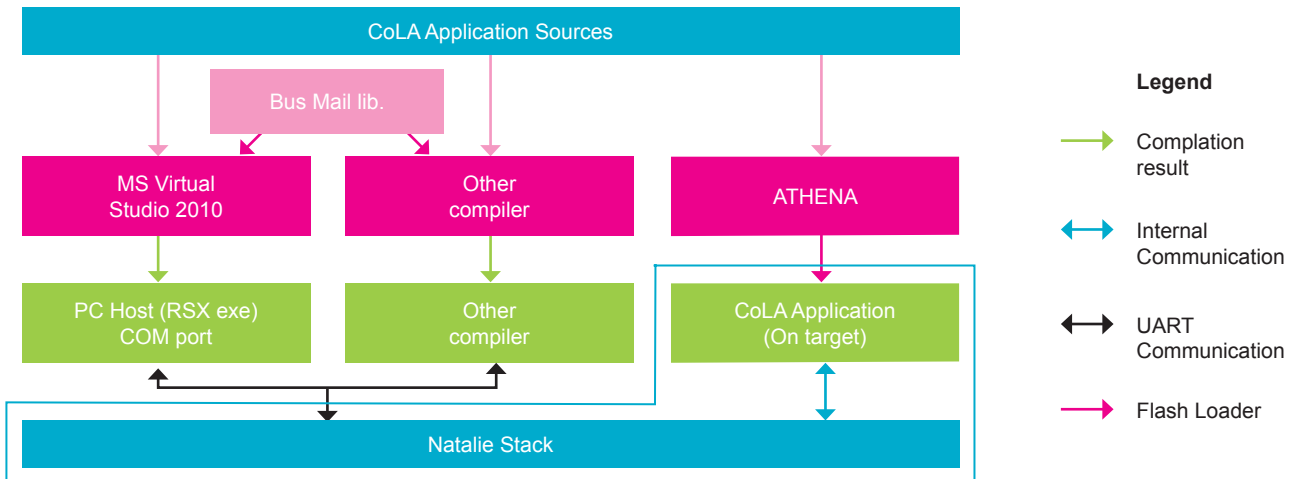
CoLA Application Sources

Bus Mail lib.

MS Virtual Studio 2010

Other compiler

ATHENA

PC Host (RSX exe) COM port

Other compiler

CoLA Application (On target)

Natalie Stack

Legend

Complation result

Internal Communication

UART Communication

Flash Loader